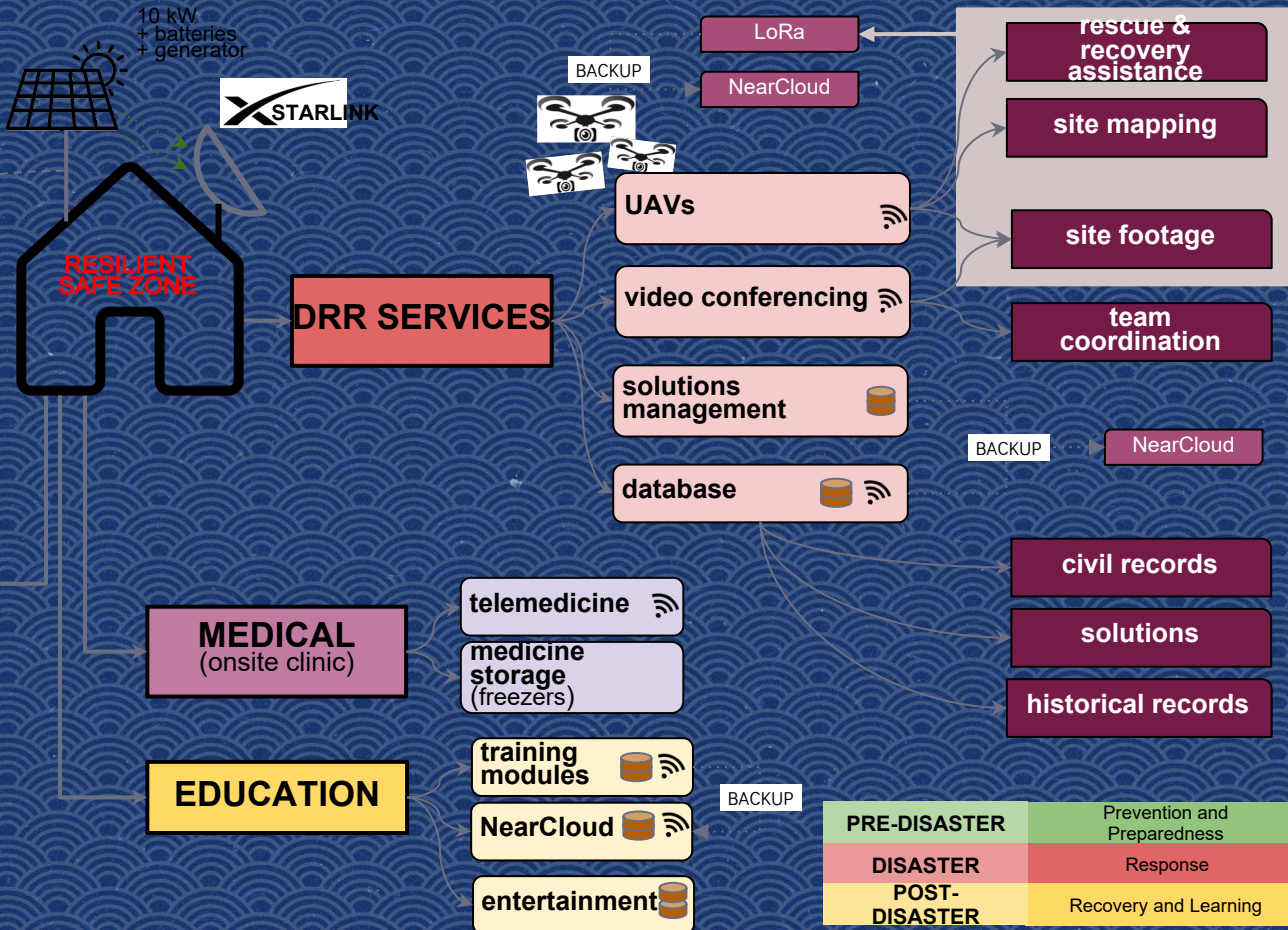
10 kW
+ batteries
+ generator

STARLINK

RESILIENT SAFE ZONE

LoRa

BACKUP

NearCloud

rescue & recovery assistance

site mapping

UAVs

site footage

DRR SERVICES

video conferencing

team coordination

solutions management

BACKUP

NearCloud

database

civil records

MEDICAL
(onsite clinic)

telemedicine

medicine storage
(freezers)

solutions

historical records

EDUCATION

training modules

BACKUP

NearCloud

entertainment

| PRE-DISASTER | Prevention and Preparedness |
|---|---|
| DISASTER | Response |
| POST-DISASTER | Recovery and Learning |